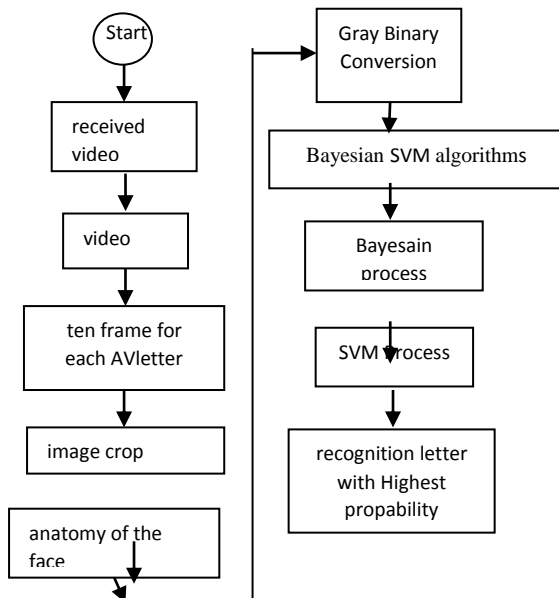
Start

received video

video

ten frame for each AVletter

image crop

anatomy of the face

Gray Binary Conversion

Bayesian SVM algorithms

Bayesain process

SVM Process

recognition letter with Highest propability